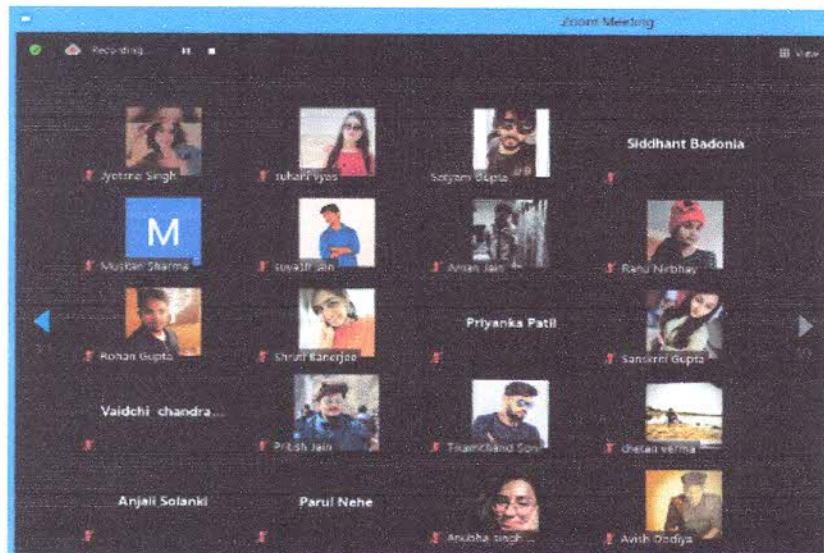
Zoom Meeting

Recording

View

Jyotsna Singh

Suhani Piyas

Satyam Gupta

Siddhant Badonia

M

Muskan Sharma

Suyash Jain

Aman Jain

Ranu Nirbhay

Rohan Gupta

Shruti Banerjee

Priyanka Patil

Sanskriti Gupta

Vaidehi chandra...

Pritish Jain

Tilakchand Soni

chetan verma

Anjali Solanki

Parul Nehe

Anubha singh

Avish Dodiya